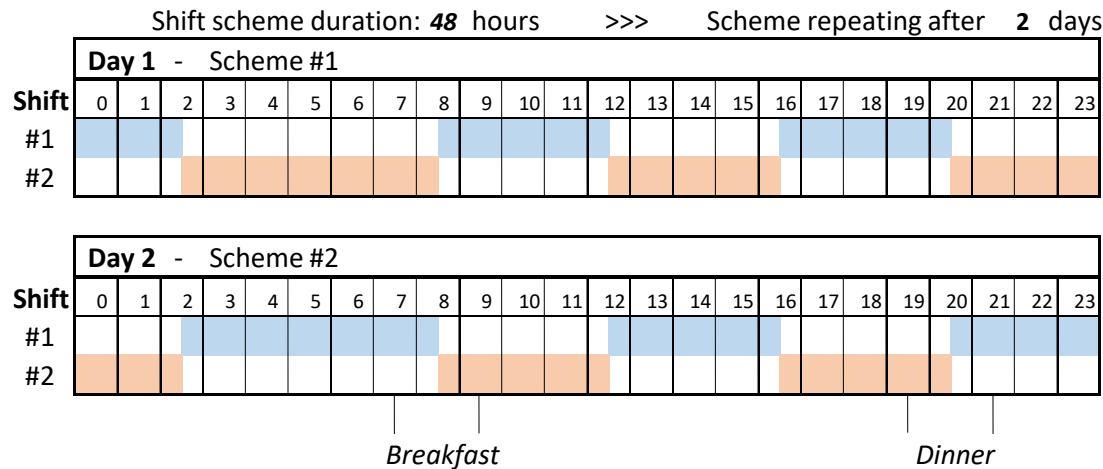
Shift scheme duration: ***48*** hours >>> Scheme repeating after **2** days

**Day 1** - Scheme #1

| **Shift** | 0 | 1 | 2 | 3 | 4 | 5 | 6 | 7 | 8 | 9 | 10 | 11 | 12 | 13 | 14 | 15 | 16 | 17 | 18 | 19 | 20 | 21 | 22 | 23 |
|---|---|---|---|---|---|---|---|---|---|---|---|---|---|---|---|---|---|---|---|---|---|---|---|---|
| #1 | | | | | | | | | | | | | | | | | | | | | | | | |
| #2 | | | | | | | | | | | | | | | | | | | | | | | | |

**Day 2** - Scheme #2

| **Shift** | 0 | 1 | 2 | 3 | 4 | 5 | 6 | 7 | 8 | 9 | 10 | 11 | 12 | 13 | 14 | 15 | 16 | 17 | 18 | 19 | 20 | 21 | 22 | 23 |
|---|---|---|---|---|---|---|---|---|---|---|---|---|---|---|---|---|---|---|---|---|---|---|---|---|
| #1 | | | | | | | | | | | | | | | | | | | | | | | | |
| #2 | | | | | | | | | | | | | | | | | | | | | | | | |

*Breakfast*

*Dinner*